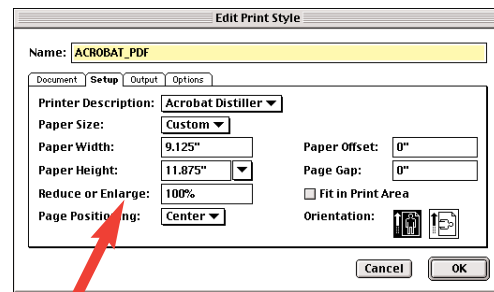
Edit Print Style

Name: ACROBAT_PDF

Document Setup Output Options

Printer Description: Acrobat Distiller

Paper Size: Custom

Paper Width: 9.125"

Paper Offset: 0"

Paper Height: 11.875"

Page Gap: 0"

Reduce or Enlarge: 100%

Fit in Print Area

Page Positio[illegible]ing: Center

Orientation:

Cancel

OK